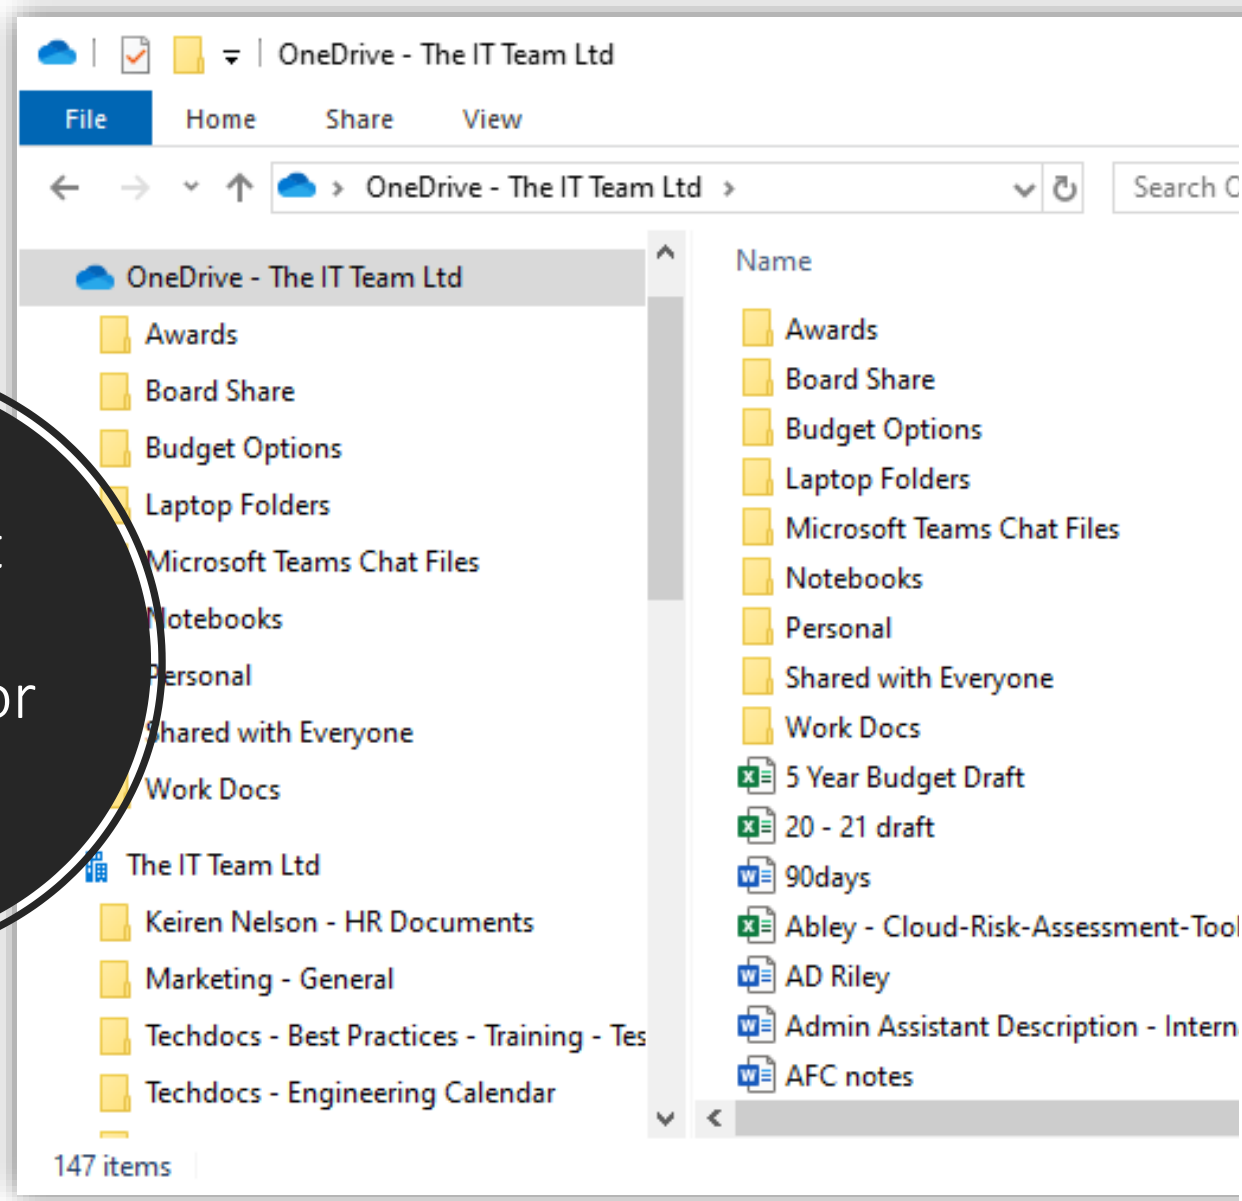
OneDrive - The IT Team Ltd

File Home Share View

OneDrive - The IT Team Ltd

Search O

OneDrive - The IT Team Ltd
Awards
Board Share
Budget Options
Laptop Folders
Microsoft Teams Chat Files
Notebooks
Personal
Shared with Everyone
Work Docs
The IT Team Ltd
Keiren Nelson - HR Documents
Marketing - General
Techdocs - Best Practices - Training - Tes
Techdocs - Engineering Calendar

t
or

Name
Awards
Board Share
Budget Options
Laptop Folders
Microsoft Teams Chat Files
Notebooks
Personal
Shared with Everyone
Work Docs
5 Year Budget Draft
20 - 21 draft
90days
Abley - Cloud-Risk-Assessment-Tool
AD Riley
Admin Assistant Description - Intern
AFC notes

147 items